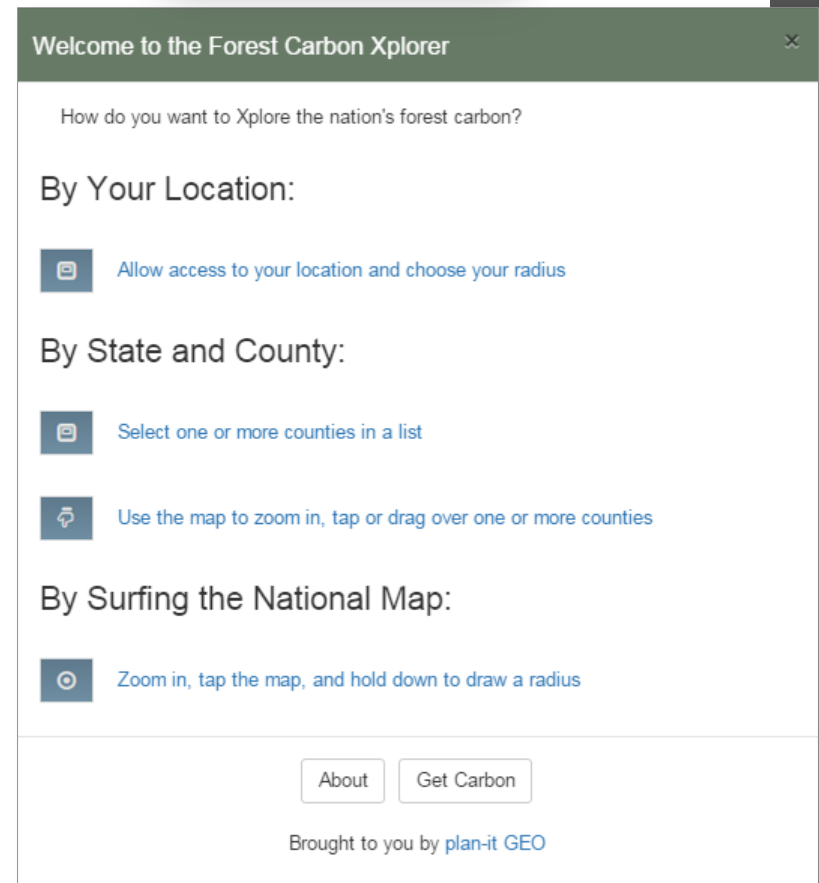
Welcome to the Forest Carbon Xplorer

×

How do you want to Xplore the nation's forest carbon?

By Your Location:

Allow access to your location and choose your radius

By State and County:

Select one or more counties in a list

Use the map to zoom in, tap or drag over one or more counties

By Surfing the National Map:

Zoom in, tap the map, and hold down to draw a radius

About

Get Carbon

Brought to you by plan-it GEO